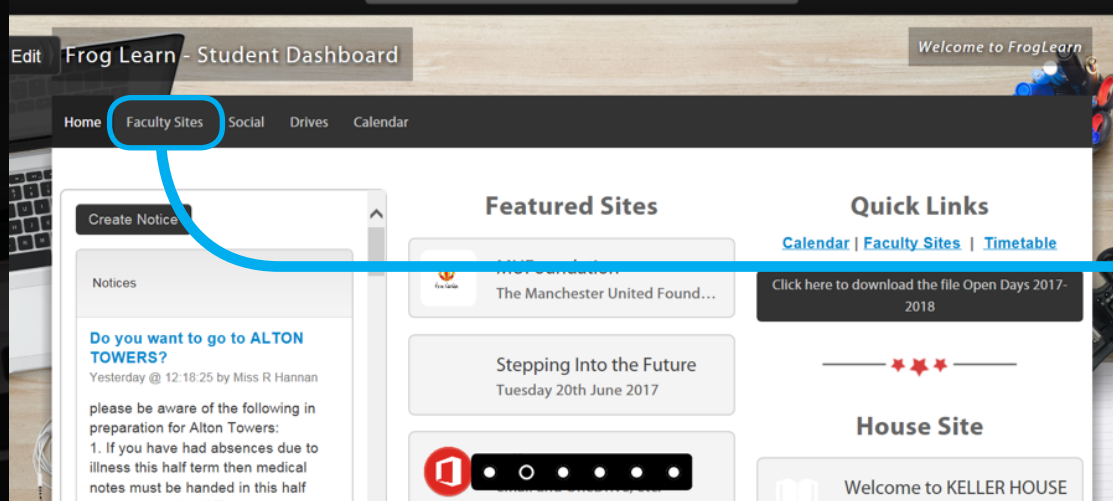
Edit Frog Learn - Student Dashboard

Welcome to FrogLearn

Home Faculty Sites Social Drives Calendar

Create Notice

Notices

Do you want to go to ALTON TOWERS?

Yesterday @ 12:18:25 by Miss R Hannan

please be aware of the following in preparation for Alton Towers:
1. If you have had absences due to illness this half term then medical notes must be handed in this half

Featured Sites

MU Foundation
The Manchester United Found…

Stepping Into the Future
Tuesday 20th June 2017

Quick Links

Calendar | Faculty Sites | Timetable

Click here to download the file Open Days 2017-2018

House Site

Welcome to KELLER HOUSE